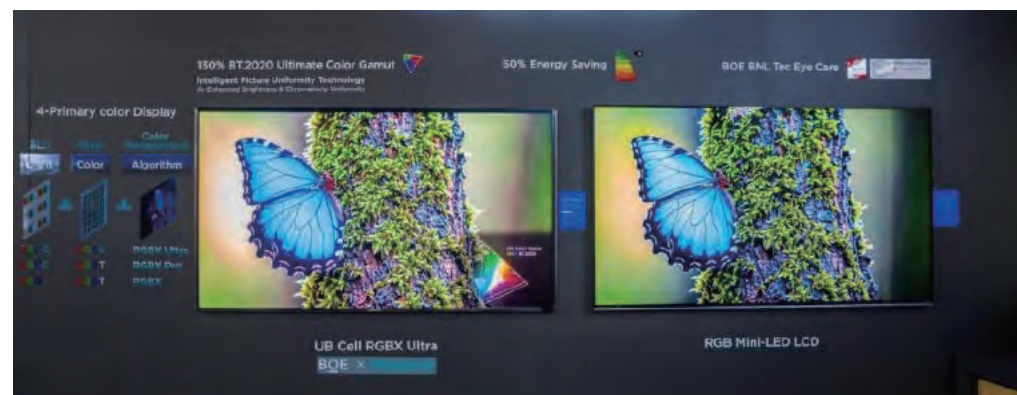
130% BT.2020 Ultimate Color Gamut
Intelligent Picture Uniformity Technology
AI-Enhanced Brightness & Chromaticity Uniformity

50% Energy Saving

BOE BNL Tec Eye Care

4-Primary color Display

BLU
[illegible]

Pixel
Color

Color Management
Algorithm

RGBX Ultra
RGBX Pro
RGBX

UB Cell RGBX Ultra
BOE × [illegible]

RGB Mini-LED LCD